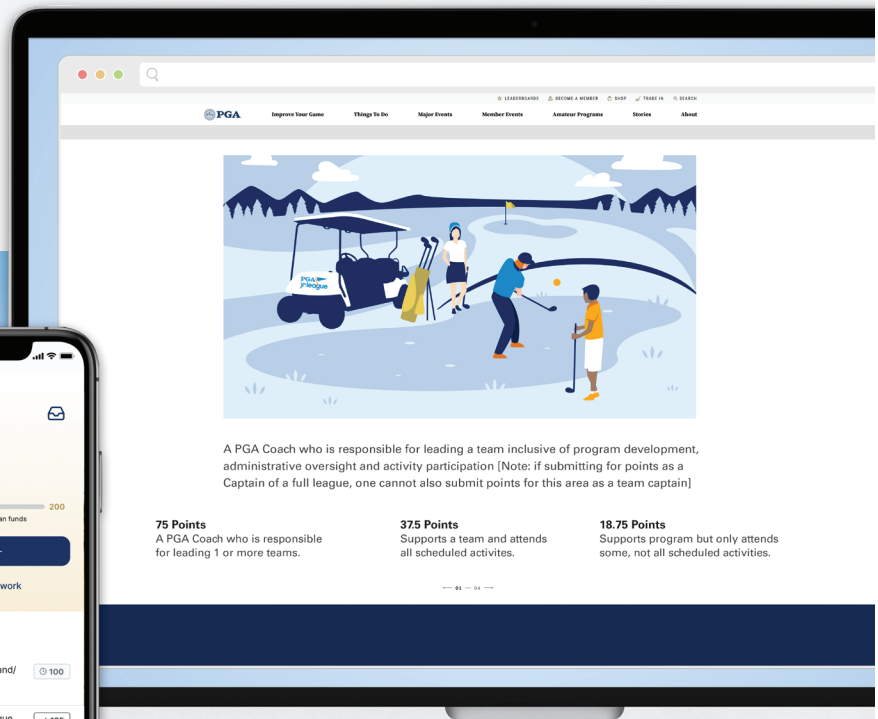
LEADERBOARDS BECOME A MEMBER SHOP TRADE IN SEARCH

PGA Improve Your Game Things To Do Major Events Member Events Amateur Programs Stories About

PGA Jr. League

A PGA Coach who is responsible for leading a team inclusive of program development, administrative oversight and activity participation [Note: if submitting for points as a Captain of a full league, one cannot also submit points for this area as a team captain]

75 Points
A PGA Coach who is responsible for leading 1 or more teams.

37.5 Points
Supports a team and attends all scheduled activites.

18.75 Points
Supports program but only attends some, not all scheduled activities.

01 — 04

200
an funds

work

and/ 100

ue